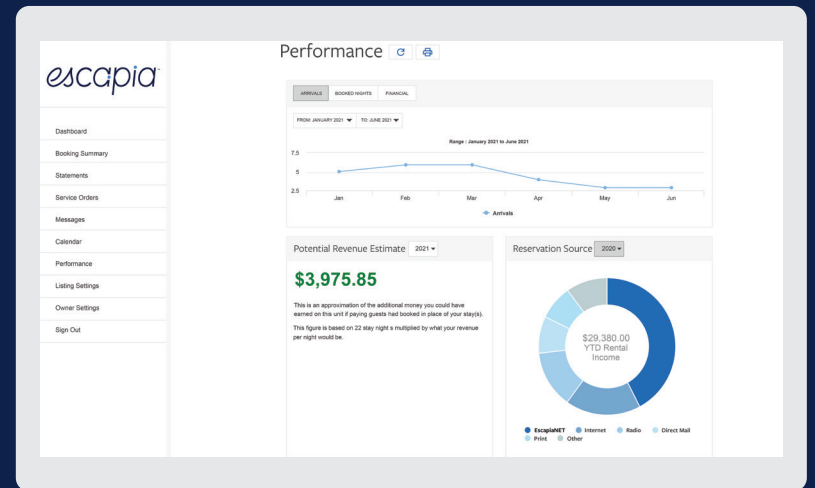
escapia

Dashboard
Booking Summary
Statements
Service Orders
Messages
Calendar
Performance
Listing Settings
Owner Settings
Sign Out

Performance

ARRIVALS BOOKED NIGHTS FINANCIAL

FROM: JANUARY 2021 TO: JUNE 2021

Range : January 2021 to June 2021

7.5
5
2.5
Jan Feb Mar Apr May Jun

Arrivals

Potential Revenue Estimate 2021

$3,975.85

This is an approximation of the additional money you could have earned on this unit if paying guests had booked in place of your stay(s).

This figure is based on 22 stay night s multiplied by what your revenue per night would be.

Reservation Source 2020

$29,380.00
YTD Rental
Income

EscapiaNET Internet Radio Direct Mail
Print Other